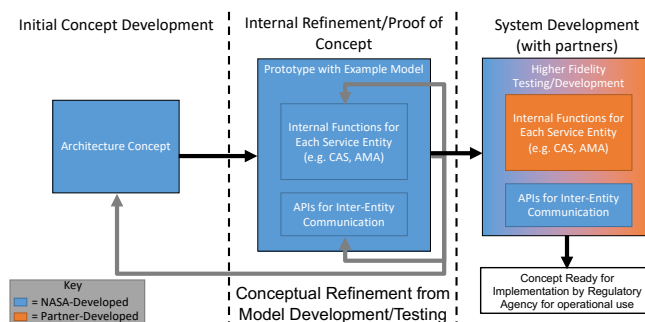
Initial Concept Development

Internal Refinement/Proof of Concept

System Development (with partners)

Architecture Concept

Prototype with Example Model

Internal Functions for Each Service Entity (e.g. CAS, AMA)

APIs for Inter-Entity Communication

Higher Fidelity Testing/Development

Internal Functions for Each Service Entity (e.g. CAS, AMA)

APIs for Inter-Entity Communication

Concept Ready for Implementation by Regulatory Agency for operational use

Key
= NASA-Developed
= Partner-Developed

Conceptual Refinement from Model Development/Testing